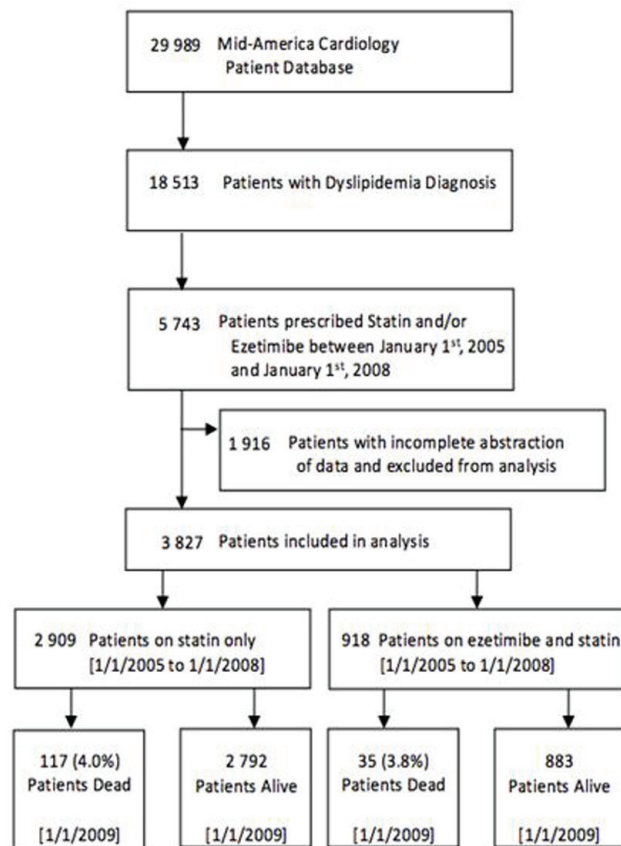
29 989 Mid-America Cardiology Patient Database

18 513 Patients with Dyslipidemia Diagnosis

5 743 Patients prescribed Statin and/or Ezetimibe between January 1$^{st}$, 2005 and January 1$^{st}$, 2008

1 916 Patients with incomplete abstraction of data and excluded from analysis

3 827 Patients included in analysis

2 909 Patients on statin only [1/1/2005 to 1/1/2008]

918 Patients on ezetimibe and statin [1/1/2005 to 1/1/2008]

117 (4.0%) Patients Dead [1/1/2009]

2 792 Patients Alive [1/1/2009]

35 (3.8%) Patients Dead [1/1/2009]

883 Patients Alive [1/1/2009]